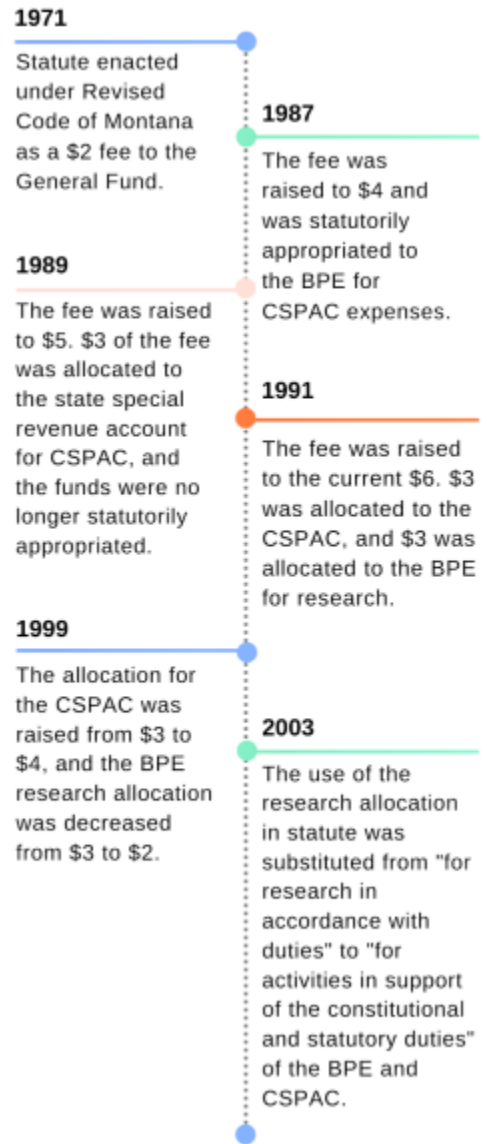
1971

Statute enacted under Revised Code of Montana as a \$2 fee to the General Fund.

1987

The fee was raised to \$4 and was statutorily appropriated to the BPE for CSPAC expenses.

1989

The fee was raised to \$5. \$3 of the fee was allocated to the state special revenue account for CSPAC, and the funds were no longer statutorily appropriated.

1991

The fee was raised to the current \$6. \$3 was allocated to the CSPAC, and \$3 was allocated to the BPE for research.

1999

The allocation for the CSPAC was raised from \$3 to \$4, and the BPE research allocation was decreased from \$3 to \$2.

2003

The use of the research allocation in statute was substituted from "for research in accordance with duties" to "for activities in support of the constitutional and statutory duties" of the BPE and CSPAC.